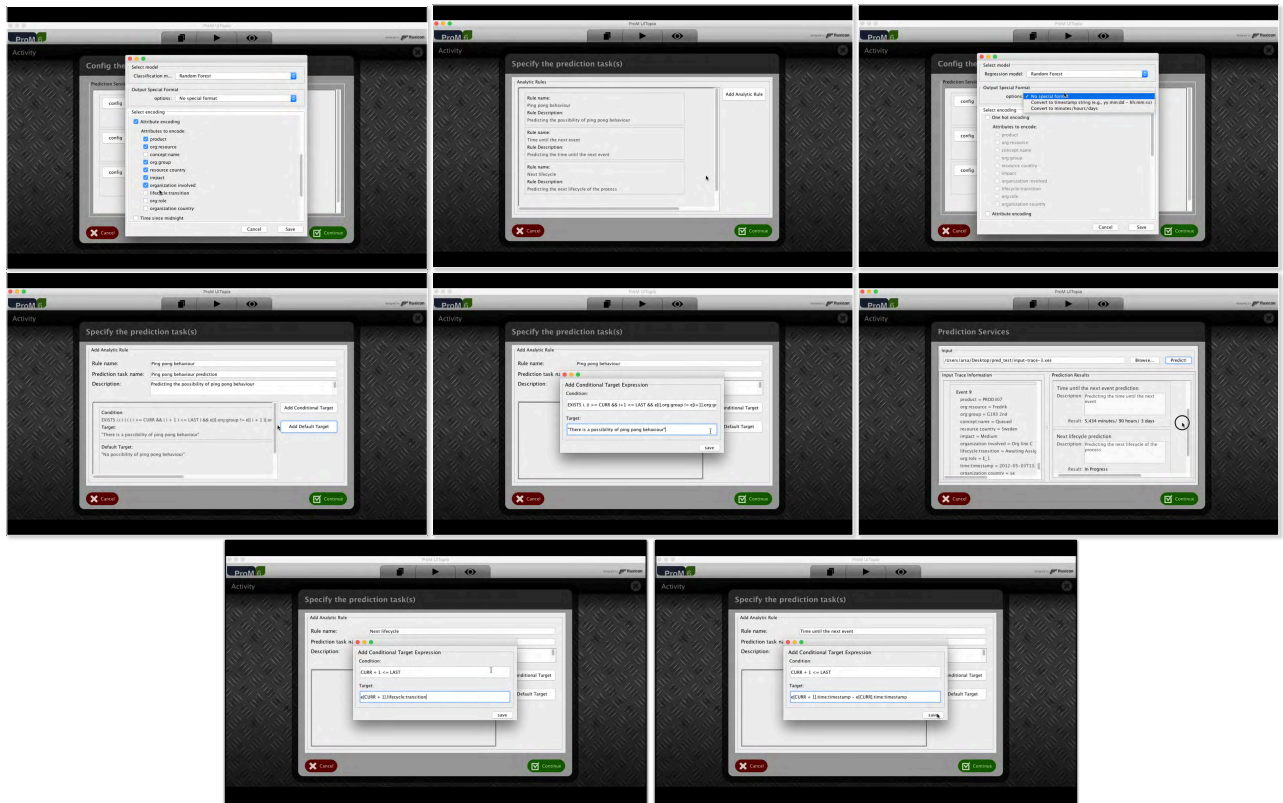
ProM UITopia
ProM 6
Activity
Config the
Prediction Servi
config
config
config
Select model
Classification m... Random Forest
Output Special Format
options: No special format
Select encoding
Attribute encoding
Attributes to encode:
product
org:resource
concept:name
org:group
resource country
impact
organization involved
lifecycle:transition
org:role
organization country
Time since midnight
Cancel Save
Cancel
Continue

ProM UITopia
ProM 6
Activity
Specify the prediction task(s)
Analytic Rules
Rule name:
Ping pong behaviour
Rule Description:
Predicting the possibility of ping pong behaviour
Rule name:
Time until the next event
Rule Description:
Predicting the time until the next event
Rule name:
Next lifecycle
Rule Description:
Predicting the next lifecycle of the process
Add Analytic Rule
Cancel
Continue

ProM UITopia
ProM 6
Activity
Config the
Prediction Servi
config
config
config
Select model
Regression model: Random Forest
Output Special Format
options
✓ No special format
Convert to timestamp string (e.g., yy mm dd – hh:mm:ss)
Convert to minutes/hours/days
Select encoding
One hot encoding
Attributes to encode:
product
org:resource
concept:name
org:group
resource country
impact
organization involved
lifecycle:transition
org:role
organization country
Attribute encoding
Cancel Save
Cancel
Continue

ProM UITopia
ProM 6
Activity
Specify the prediction task(s)
Add Analytic Rule
Rule name: Ping pong behaviour
Prediction task name: Ping pong behaviour prediction
Description: Predicting the possibility of ping pong behaviour
Condition
EXISTS i:i (i (i >= CURR && i + 1 <= LAST) && e[i].org:group != e[i + 1].o
Target:
"There is a possibility of ping pong behaviour"
Default Target:
"No possibility of ping pong behaviour"
Add Conditional Target
Add Default Target
Cancel
Continue

ProM UITopia
ProM 6
Activity
Specify the prediction task(s)
Add Analytic Rule
Rule name: Ping pong behaviour
Prediction task n
Description:
Add Conditional Target Expression
Condition:
EXISTS i: (i >= CURR && i+1 <= LAST && e[i].org:group != e[i+1].org:gr
Target:
"There is a possibility of ping pong behaviour"
save
ditional Target
Default Target
Cancel
Continue

ProM UITopia
ProM 6
Activity
Prediction Services
Input
/Users/arsa/Desktop/pred_test/input-trace-1.xes
Browse...
Predict
Input Trace Information
Event 9
product = PROD507
org:resource = Fredrik
org:group = C183 2nd
concept:name = Queued
resource country = Sweden
impact = Medium
organization involved = Org line C
lifecycle:transition = Awaiting Assig
org:role = E_1
time:timestamp = 2012-05-15T13:
organization country = se
Prediction Results
Time until the next event prediction
Description: Predicting the time until the next event
Result: 5,424 minutes/ 90 hours/ 3 days
Next lifecycle prediction
Description: Predicting the next lifecycle of the process
Result: In Progress
Cancel
Continue

ProM UITopia
ProM 6
Activity
Specify the prediction task(s)
Add Analytic Rule
Rule name: Next lifecycle
Prediction task n
Description:
Add Conditional Target Expression
Condition:
CURR + 1 <= LAST
Target:
e[CURR + 1].lifecycle:transition
save
ditional Target
Default Target
Cancel
Continue

ProM UITopia
ProM 6
Activity
Specify the prediction task(s)
Add Analytic Rule
Rule name: Time until the next event
Prediction task n
Description:
Add Conditional Target Expression
Condition:
CURR + 1 <= LAST
Target:
e[CURR + 1].time:timestamp – e[CURR].time:timestamp
save
ditional Target
Default Target
Cancel
Continue